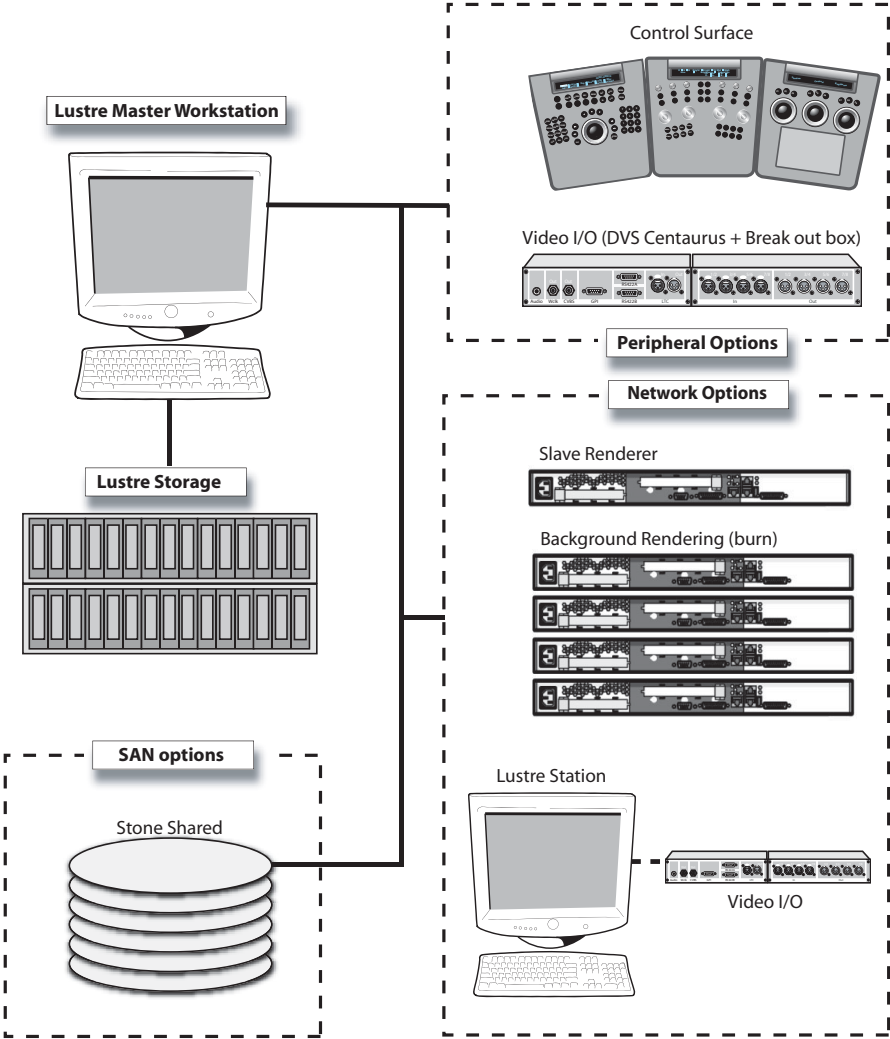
Control Surface

Lustre Master Workstation

Video I/O (DVS Centaurus + Break out box)

Audio

Wclk

CVBS

GPI

RS422A

RS422B

LTC

In

Out

Peripheral Options

Network Options

Slave Renderer

Lustre Storage

Background Rendering (burn)

SAN options

Lustre Station

Stone Shared

Video I/O